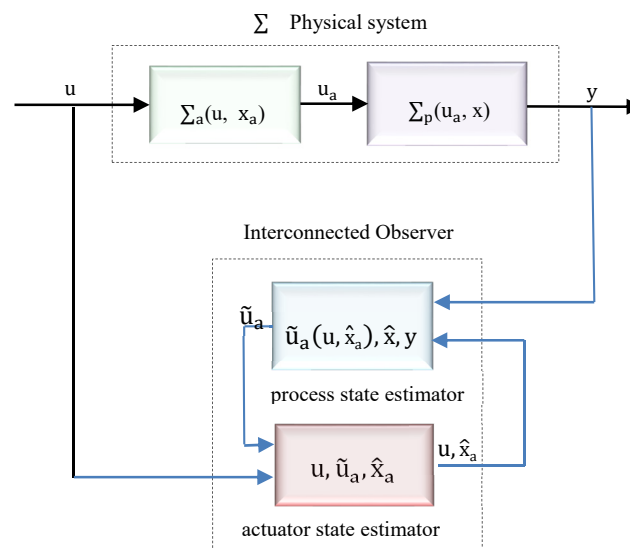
$\sum$ Physical system

u

$\sum_a(u, x_a)$

$u_a$

$\sum_p(u_a, x)$

y

Interconnected Observer

$\tilde{u}_a$

$\tilde{u}_a(u, \hat{x}_a), \hat{x}, y$

process state estimator

$u, \hat{x}_a$

$u, \tilde{u}_a, \hat{x}_a$

actuator state estimator